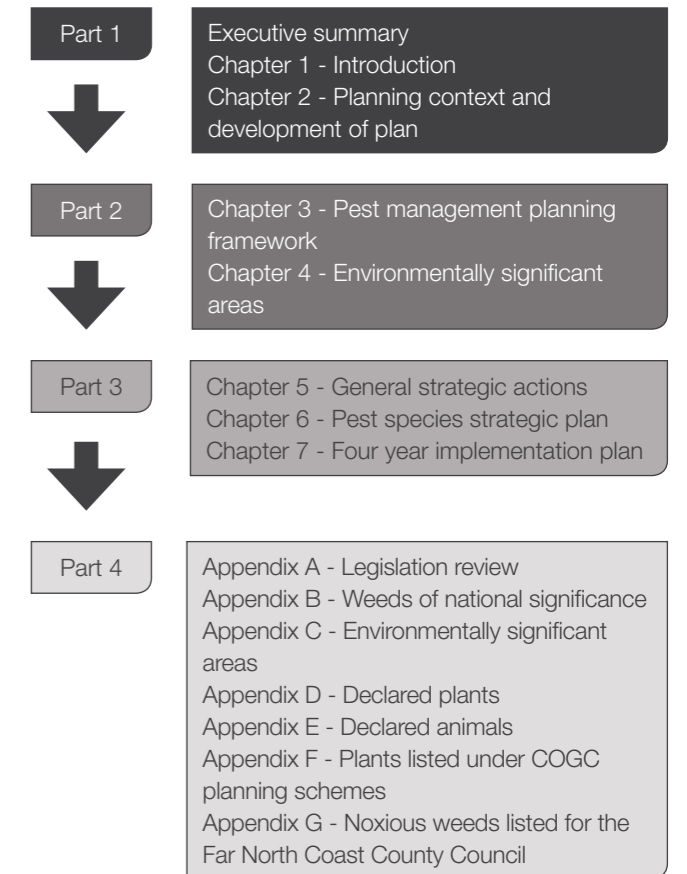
Part 1

Executive summary
Chapter 1 - Introduction
Chapter 2 - Planning context and development of plan

Part 2

Chapter 3 - Pest management planning framework
Chapter 4 - Environmentally significant areas

Part 3

Chapter 5 - General strategic actions
Chapter 6 - Pest species strategic plan
Chapter 7 - Four year implementation plan

Part 4

Appendix A - Legislation review
Appendix B - Weeds of national significance
Appendix C - Environmentally significant areas
Appendix D - Declared plants
Appendix E - Declared animals
Appendix F - Plants listed under COGC planning schemes
Appendix G - Noxious weeds listed for the Far North Coast County Council